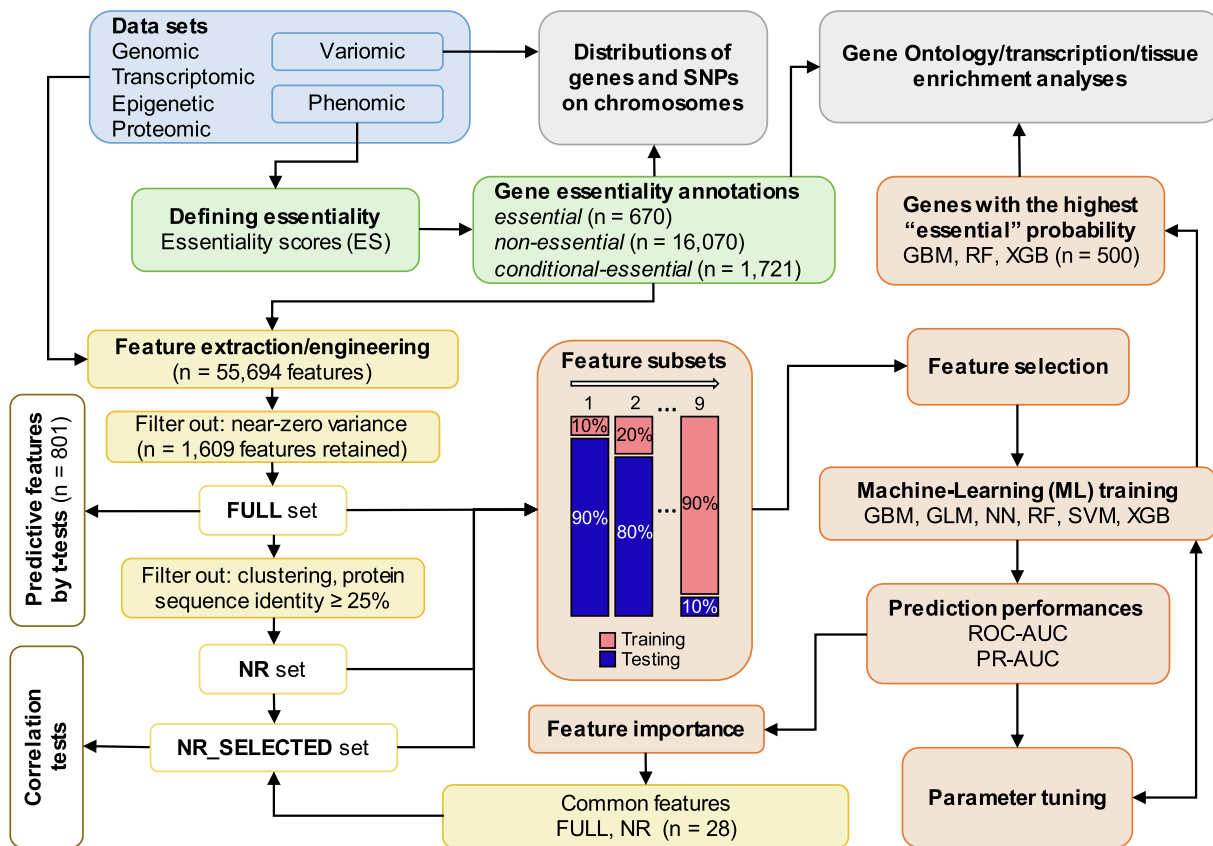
Data sets
Genomic
Transcriptomic
Epigenetic
Proteomic

Variomic

Phenomic

Distributions of genes and SNPs on chromosomes

Gene Ontology/transcription/tissue enrichment analyses

Defining essentiality
Essentiality scores (ES)

Gene essentiality annotations
*essential* (n = 670)
*non-essential* (n = 16,070)
*conditional-essential* (n = 1,721)

Genes with the highest "essential" probability
GBM, RF, XGB (n = 500)

Feature extraction/engineering
(n = 55,694 features)

Predictive features by t-tests (n = 801)

Filter out: near-zero variance
(n = 1,609 features retained)

FULL set

Filter out: clustering, protein sequence identity ≥ 25%

NR set

Correlation tests

NR_SELECTED set

Feature subsets
1 2 ... 9
10%
90%
20%
80%
...
90%
10%
Training
Testing

Feature selection

Machine-Learning (ML) training
GBM, GLM, NN, RF, SVM, XGB

Prediction performances
ROC-AUC
PR-AUC

Feature importance

Common features
FULL, NR (n = 28)

Parameter tuning